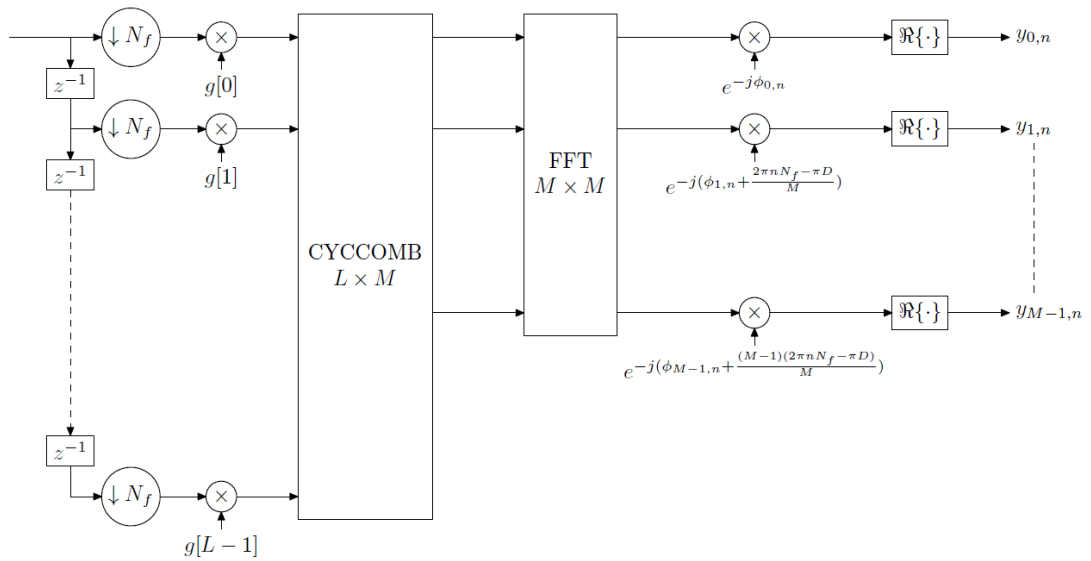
$\downarrow N_f$
$\times$
$g[0]$
$z^{-1}$
$\downarrow N_f$
$\times$
$g[1]$
$z^{-1}$
$z^{-1}$
$\downarrow N_f$
$\times$
$g[L-1]$

CYCCOMB
$L \times M$

FFT
$M \times M$

$\times$
$e^{-j\phi_{0,n}}$
$\times$
$e^{-j(\phi_{1,n}+\frac{2\pi n N_f - \pi D}{M})}$
$\times$
$e^{-j(\phi_{M-1,n}+\frac{(M-1)(2\pi n N_f - \pi D)}{M})}$

$\Re\{\cdot\}$
$y_{0,n}$
$\Re\{\cdot\}$
$y_{1,n}$
$\Re\{\cdot\}$
$y_{M-1,n}$